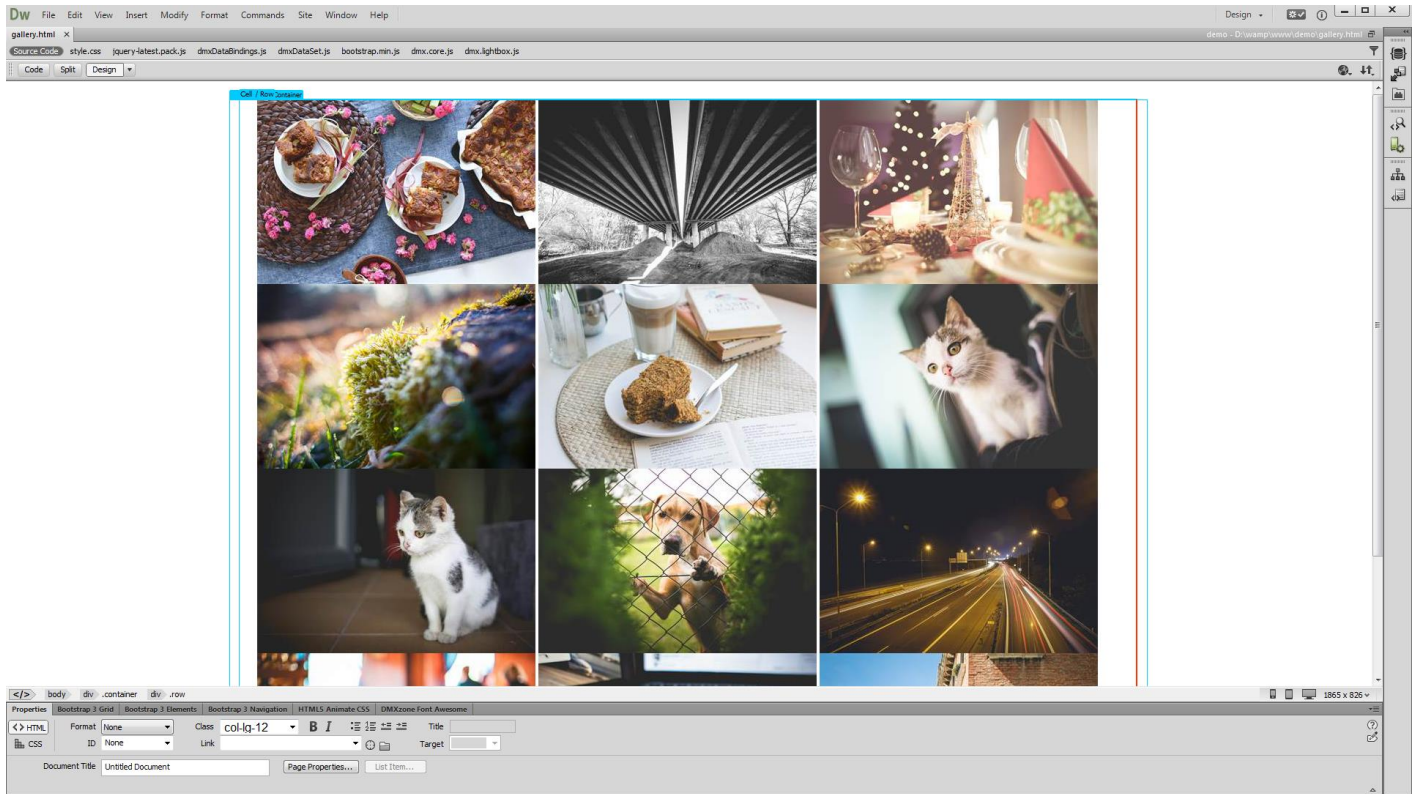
Dw File Edit View Insert Modify Format Commands Site Window Help

Design

gallery.html ×

demo - D:\wamp\www\demo\gallery.html

Source Code style.css jquery-latest.pack.js dmxDataBindings.js dmxDataSet.js bootstrap.min.js dmx.core.js dmx.lightbox.js

Code Split Design

Cell / Row Container

</> body div .container div .row

1865 x 826

Properties Bootstrap 3 Grid Bootstrap 3 Elements Bootstrap 3 Navigation HTML5 Animate CSS DMXzone Font Awesome

<> HTML Format None Class col-lg-12 B I Title

CSS ID None Link Target

Document Title Untitled Document Page Properties... List Item...